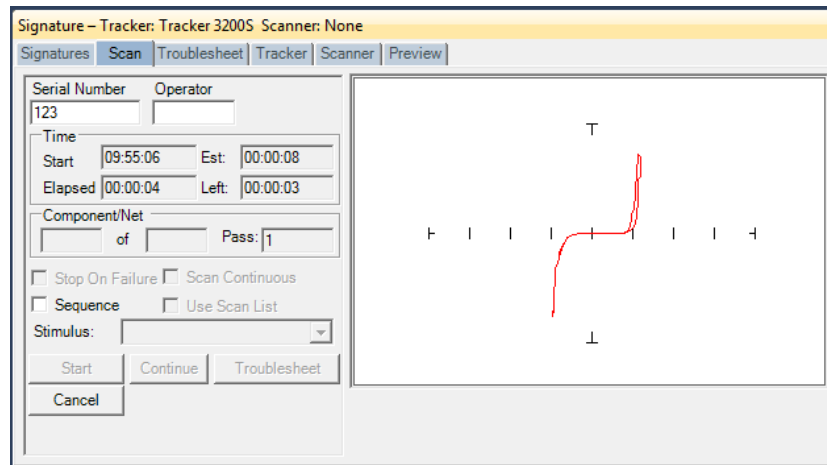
Signature – Tracker: Tracker 3200S Scanner: None

Signatures | Scan | Troublesheet | Tracker | Scanner | Preview

Serial Number
123
Operator

Time
Start 09:55:06 Est: 00:00:08
Elapsed 00:00:04 Left: 00:00:03

Component/Net
of
Pass: 1

Stop On Failure
Scan Continuous
Sequence
Use Scan List
Stimulus:

Start
Continue
Troublesheet
Cancel